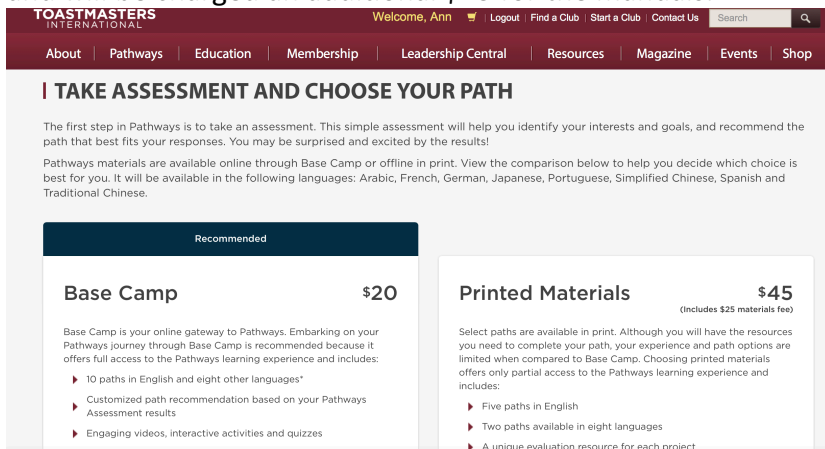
TOASTMASTERS INTERNATIONAL

Welcome, Ann | Logout | Find a Club | Start a Club | Contact Us | Search

About | Pathways | Education | Membership | Leadership Central | Resources | Magazine | Events | Shop

TAKE ASSESSMENT AND CHOOSE YOUR PATH

The first step in Pathways is to take an assessment. This simple assessment will help you identify your interests and goals, and recommend the path that best fits your responses. You may be surprised and excited by the results!

Pathways materials are available online through Base Camp or offline in print. View the comparison below to help you decide which choice is best for you. It will be available in the following languages: Arabic, French, German, Japanese, Portuguese, Simplified Chinese, Spanish and Traditional Chinese.

Recommended

Base Camp $20

Base Camp is your online gateway to Pathways. Embarking on your Pathways journey through Base Camp is recommended because it offers full access to the Pathways learning experience and includes:

10 paths in English and eight other languages*

Customized path recommendation based on your Pathways Assessment results

Engaging videos, interactive activities and quizzes

Printed Materials $45
(Includes $25 materials fee)

Select paths are available in print. Although you will have the resources you need to complete your path, your experience and path options are limited when compared to Base Camp. Choosing printed materials offers only partial access to the Pathways learning experience and includes:

Five paths in English

Two paths available in eight languages

A unique evaluation resource for each project